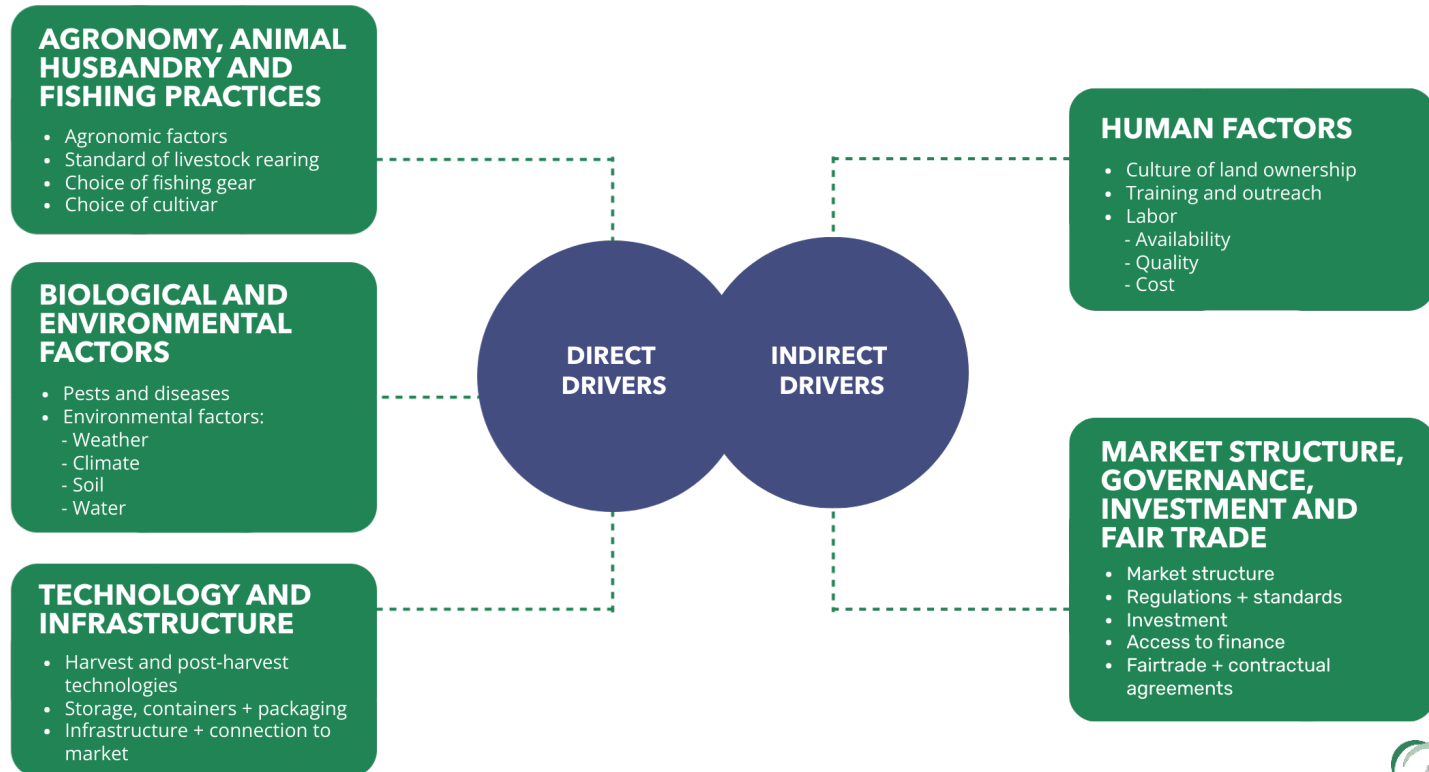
AGRONOMY, ANIMAL HUSBANDRY AND FISHING PRACTICES

- Agronomic factors
- Standard of livestock rearing
- Choice of fishing gear
- Choice of cultivar

BIOLOGICAL AND ENVIRONMENTAL FACTORS

- Pests and diseases
- Environmental factors:
  - Weather
  - Climate
  - Soil
  - Water

TECHNOLOGY AND INFRASTRUCTURE

- Harvest and post-harvest technologies
- Storage, containers + packaging
- Infrastructure + connection to market

DIRECT DRIVERS

INDIRECT DRIVERS

HUMAN FACTORS

- Culture of land ownership
- Training and outreach
- Labor
  - Availability
  - Quality
  - Cost

MARKET STRUCTURE, GOVERNANCE, INVESTMENT AND FAIR TRADE

- Market structure
- Regulations + standards
- Investment
- Access to finance
- Fairtrade + contractual agreements